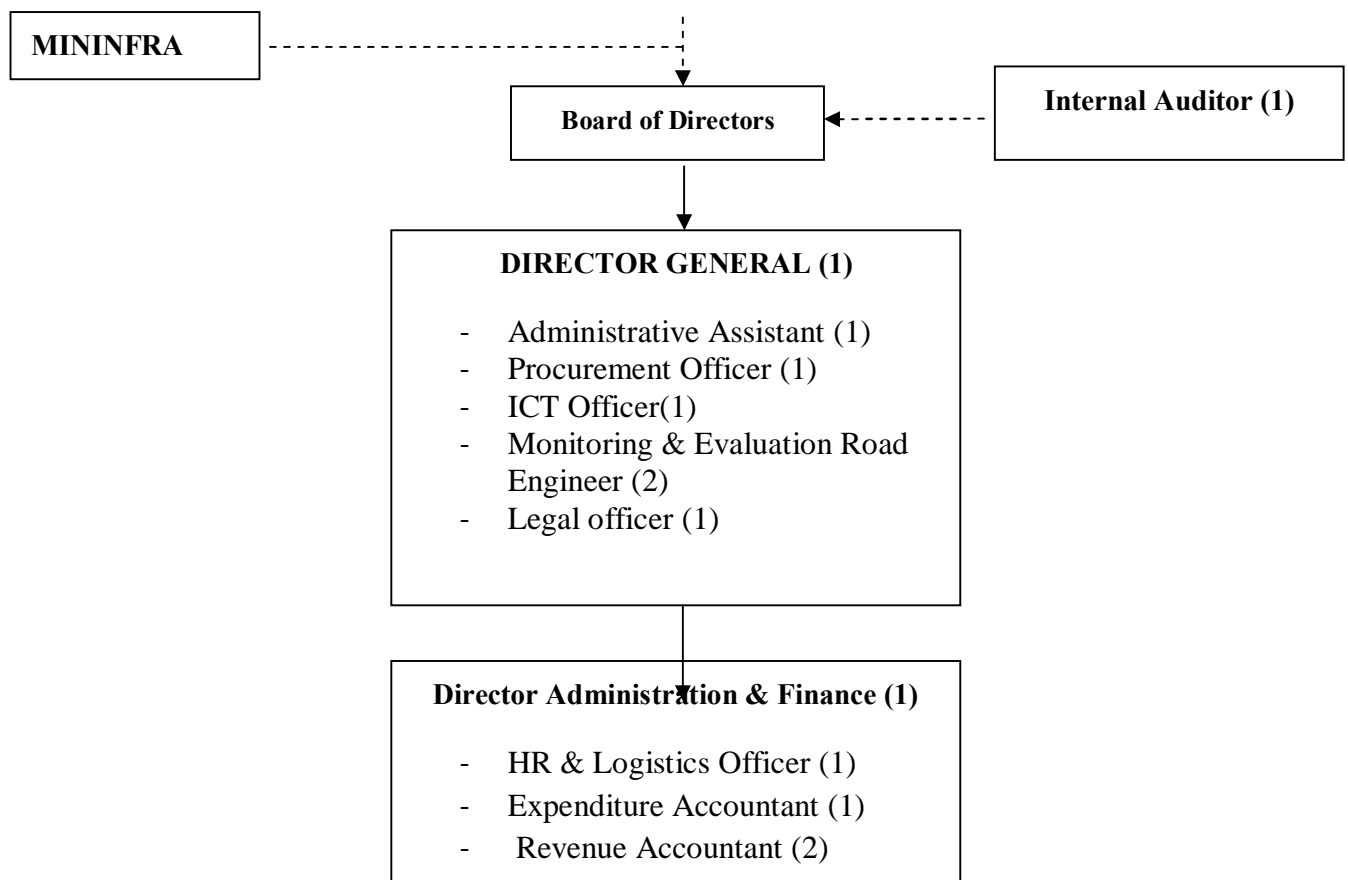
MININFRA

Board of Directors

Internal Auditor (1)

DIRECTOR GENERAL (1)

- Administrative Assistant (1)
- Procurement Officer (1)
- ICT Officer(1)
- Monitoring & Evaluation Road Engineer (2)
- Legal officer (1)

Director Administration & Finance (1)

- HR & Logistics Officer (1)
- Expenditure Accountant (1)
- Revenue Accountant (2)